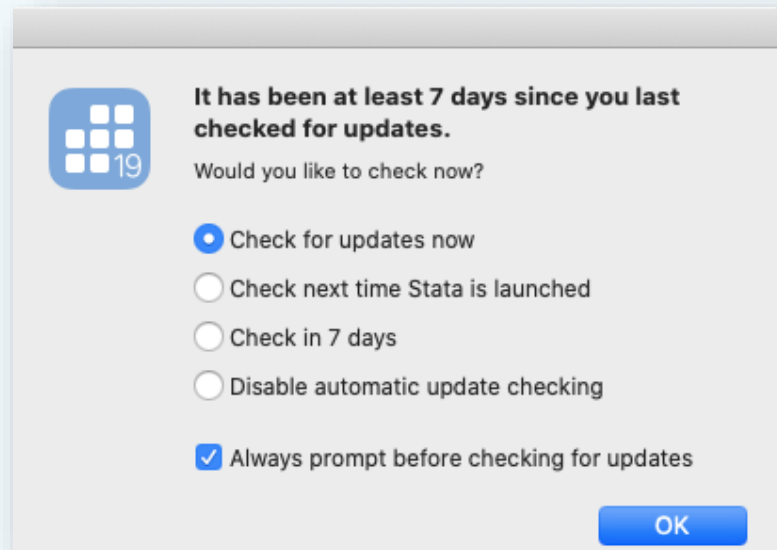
19

It has been at least 7 days since you last checked for updates.

Would you like to check now?

Check for updates now

Check next time Stata is launched

Check in 7 days

Disable automatic update checking

Always prompt before checking for updates

OK